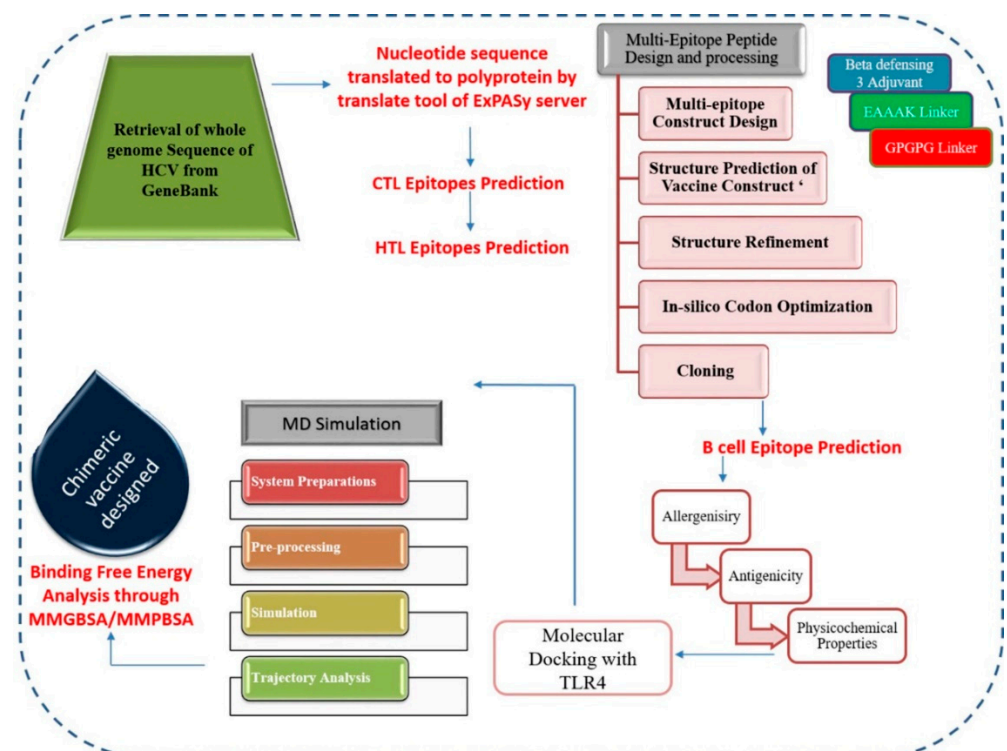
Retrieval of whole genome Sequence of HCV from GeneBank

Nucleotide sequence translated to polyprotein by translate tool of ExPASy server

CTL Epitopes Prediction

HTL Epitopes Prediction

Multi-Epitope Peptide Design and processing

Beta defensing 3 Adjuvant

EAAAK Linker

GPGPG Linker

Multi-epitope Construct Design

Structure Prediction of Vaccine Construct '

Structure Refinement

In-silico Codon Optimization

Cloning

B cell Epitope Prediction

Allergenisiry

Antigenicity

Physicochemical Properties

Molecular Docking with TLR4

MD Simulation

System Preparations

Pre-processing

Simulation

Trajectory Analysis

Chimeric vaccine designed

Binding Free Energy Analysis through MMGBSA/MMPBSA